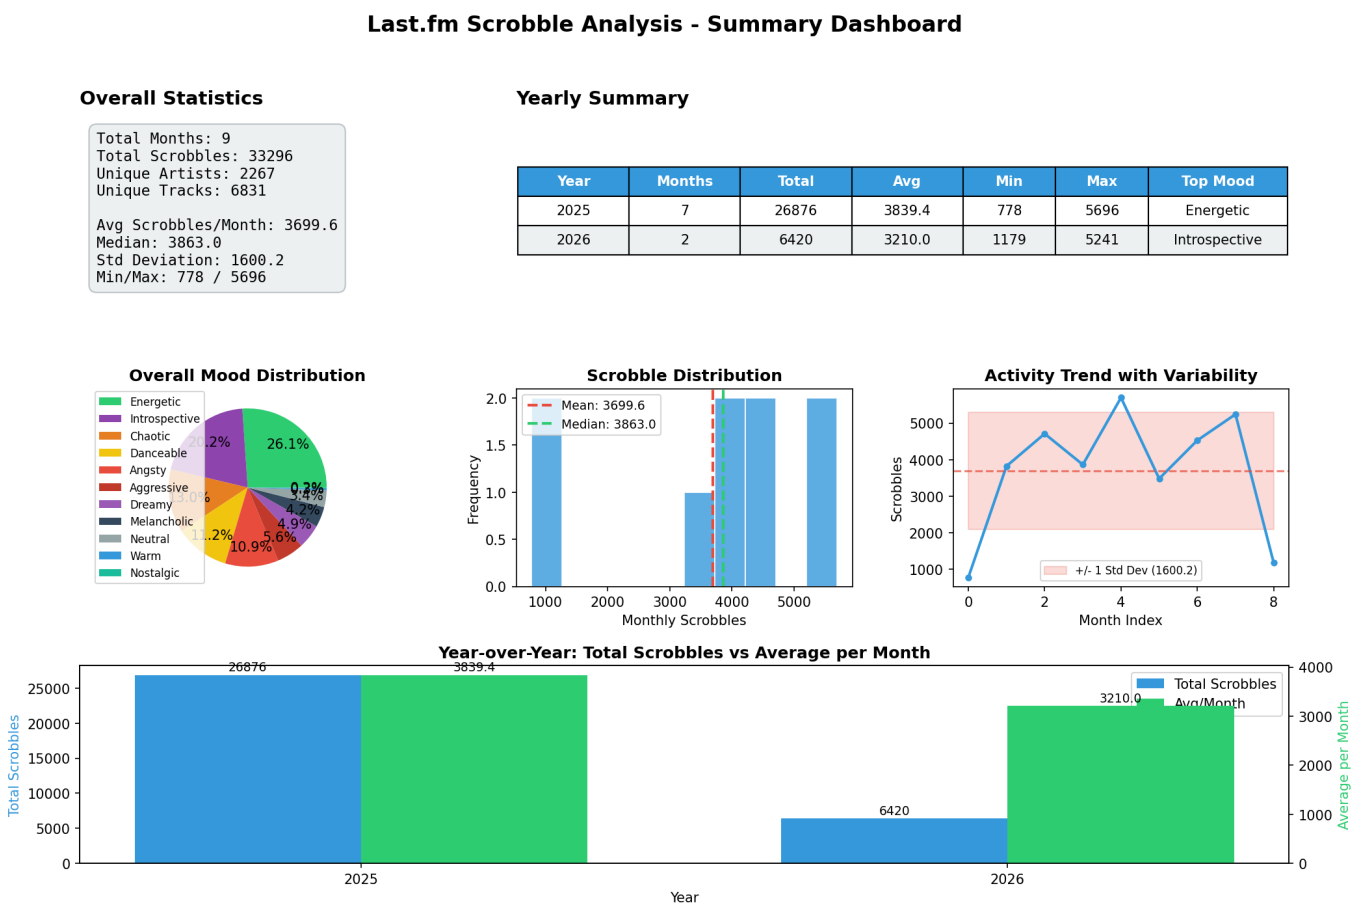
Last.fm Scrobble Analysis - Summary Dashboard

Overall Statistics

Total Months: 9
Total Scrobbles: 33296
Unique Artists: 2267
Unique Tracks: 6831

Avg Scrobbles/Month: 3699.6
Median: 3863.0
Std Deviation: 1600.2
Min/Max: 778 / 5696

Yearly Summary

| Year | Months | Total | Avg | Min | Max | Top Mood |
|---|---|---|---|---|---|---|
| 2025 | 7 | 26876 | 3839.4 | 778 | 5696 | Energetic |
| 2026 | 2 | 6420 | 3210.0 | 1179 | 5241 | Introspective |

Overall Mood Distribution

Energetic
Introspective
Chaotic
Danceable
Angsty
Aggressive
Dreamy
Melancholic
Neutral
Warm
Nostalgic

26.1%
20.2%
13.0%
11.2%
10.9%
5.6%
4.9%
4.2%
3.4%
0.2%
0.2%

Scrobble Distribution

Mean: 3699.6
Median: 3863.0

Frequency
0.0
0.5
1.0
1.5
2.0
1000 2000 3000 4000 5000
Monthly Scrobbles

Activity Trend with Variability

Scrobbles
1000 2000 3000 4000 5000
+/- 1 Std Dev (1600.2)
0 2 4 6 8
Month Index

Year-over-Year: Total Scrobbles vs Average per Month

Total Scrobbles
Avg/Month

26876
3839.4
3210.0
6420

Total Scrobbles
0 5000 10000 15000 20000 25000
Average per Month
0 1000 2000 3000 4000
2025 2026
Year